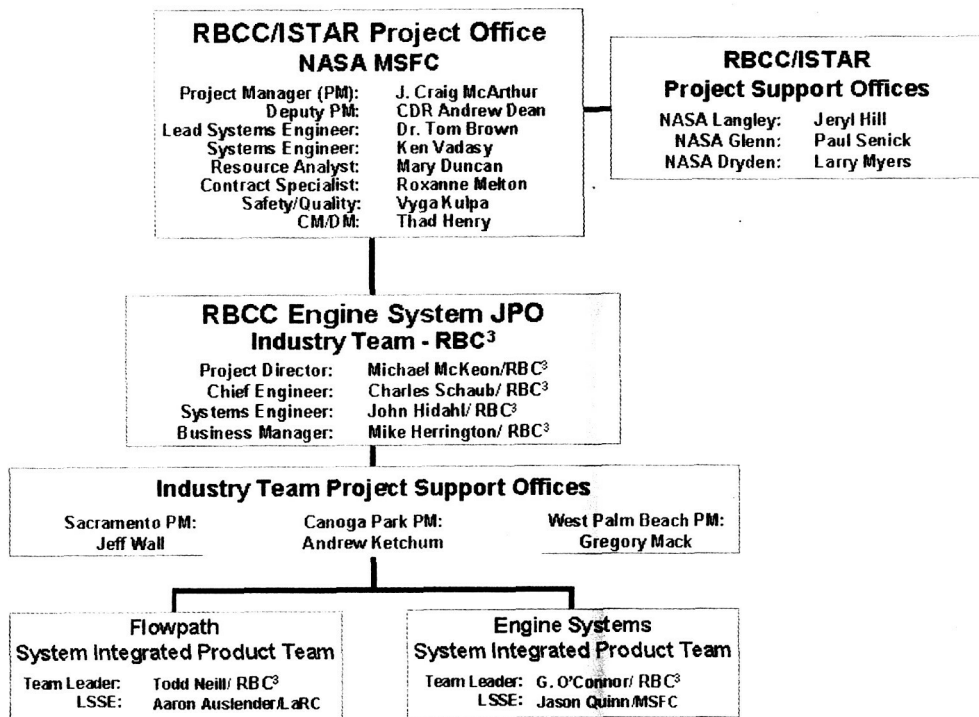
RBCC/ISTAR Project Office
NASA MSFC

Project Manager (PM): J. Craig McArthur
Deputy PM: CDR Andrew Dean
Lead Systems Engineer: Dr. Tom Brown
Systems Engineer: Ken Vadasy
Resource Analyst: Mary Duncan
Contract Specialist: Roxanne Melton
Safety/Quality: Vyga Kulpa
CM/DM: Thad Henry

RBCC/ISTAR
Project Support Offices

NASA Langley: Jeryl Hill
NASA Glenn: Paul Senick
NASA Dryden: Larry Myers

RBCC Engine System JPO
Industry Team - RBC$^3$

Project Director: Michael McKeon/RBC$^3$
Chief Engineer: Charles Schaub/ RBC$^3$
Systems Engineer: John Hidahl/ RBC$^3$
Business Manager: Mike Herrington/ RBC$^3$

Industry Team Project Support Offices

Sacramento PM: Jeff Wall
Canoga Park PM: Andrew Ketchum
West Palm Beach PM: Gregory Mack

Flowpath
System Integrated Product Team

Team Leader: Todd Neill/ RBC$^3$
LSSE: Aaron Auslender/LaRC

Engine Systems
System Integrated Product Team

Team Leader: G. O'Connor/ RBC$^3$
LSSE: Jason Quinn/MSFC